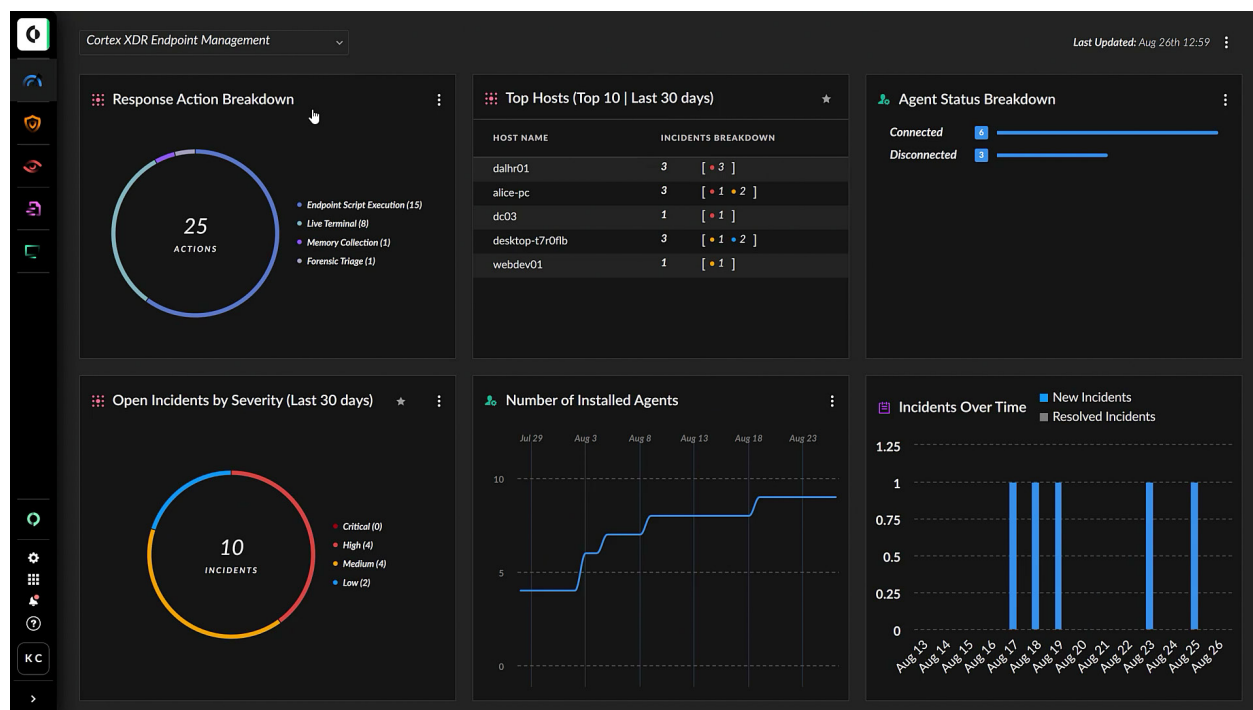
Cortex XDR Endpoint Management

Last Updated: Aug 26th 12:59

Response Action Breakdown

25
ACTIONS

Endpoint Script Execution (15)
Live Terminal (8)
Memory Collection (1)
Forensic Triage (1)

Top Hosts (Top 10 | Last 30 days)

| HOST NAME | INCIDENTS BREAKDOWN | |
|---|---|---|
| dalhr01 | 3 | [ 3 ] |
| alice-pc | 3 | [ 1 2 ] |
| dc03 | 1 | [ 1 ] |
| desktop-t7r0flb | 3 | [ 1 2 ] |
| webdev01 | 1 | [ 1 ] |

Agent Status Breakdown

Connected 6
Disconnected 3

Open Incidents by Severity (Last 30 days)

10
INCIDENTS

Critical (0)
High (4)
Medium (4)
Low (2)

Number of Installed Agents

Jul 29 Aug 3 Aug 8 Aug 13 Aug 18 Aug 23

10
5
0

Incidents Over Time

New Incidents
Resolved Incidents

1.25
1
0.75
0.5
0.25
0

Aug 13 Aug 14 Aug 15 Aug 16 Aug 17 Aug 18 Aug 19 Aug 20 Aug 21 Aug 22 Aug 23 Aug 24 Aug 25 Aug 26

KC